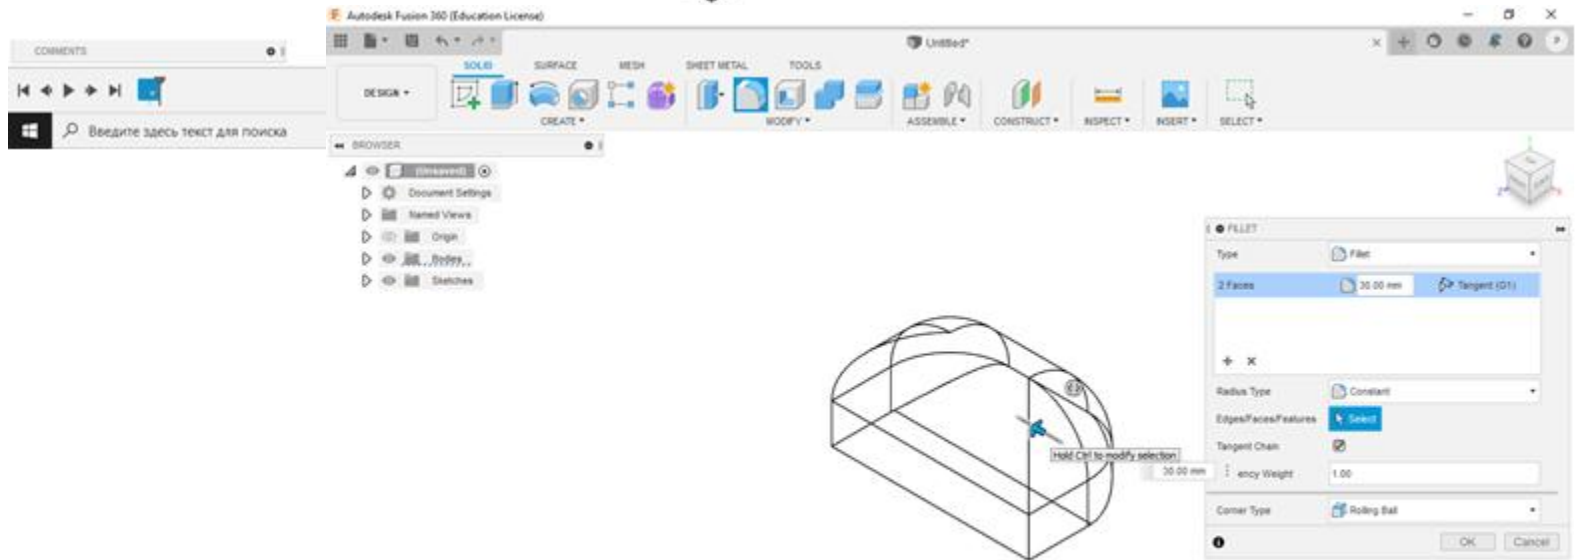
Autodesk Fusion 360 (Education License)

COMMENTS

Введите здесь текст для поиска

Untitled*

DESIGN

SOLID SURFACE MESH SHEET METAL TOOLS

CREATE MODIFY ASSEMBLE CONSTRUCT INSPECT INSERT SELECT

BROWSER

(Unsaved)

Document Settings

Named Views

Origin

Bodies

Sketches

FILLET

Type Fillet

2 Faces 30.00 mm Tangent (G1)

Radius Type Constant

Edges/Faces/Features Select

Tangent Chain

ency Weight 1.00

Corner Type Rolling Ball

OK Cancel

Hold Ctrl to modify selection

30.00 mm